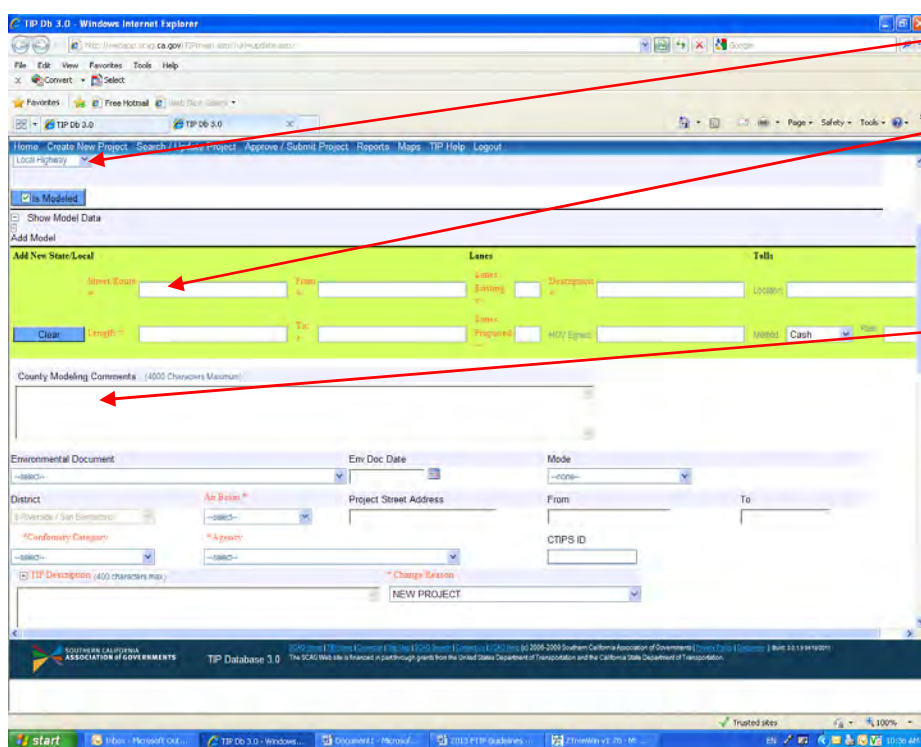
TIP Db 3.0 - Windows Internet Explorer

http://webapp.scag.ca.gov/TIPmain.aspx?url=update.aspx

Google

File Edit View Favorites Tools Help

Convert Select

Favorites Free Hotmail Web Slice Gallery

TIP Db 3.0 TIP Db 3.0

Page Safety Tools

Home Create New Project Search / Update Project Approve / Submit Project Reports Maps TIP Help Logout

Local Highway

Is Modeled

Show Model Data

Add Model

Add New State/Local

Lanes

Tolls

Street/Route *

From *

Lanes Existing *

Description *

Location

Clear

Length *

To *

Lanes Proposed *

HOV Egress

Method Cash

Rate

County Modeling Comments (4000 Characters Maximum)

Environmental Document

--select--

Env Doc Date

Mode

--none--

District

8-Riverside / San Bernardino

Air Basin *

--select--

Project Street Address

From

To

*Conformity Category

--select--

*Agency

--select--

CTIPS ID

TIP Description (400 characters max)

* Change Reason

NEW PROJECT

SOUTHERN CALIFORNIA ASSOCIATION of GOVERNMENTS

TIP Database 3.0

(c) 2006-2009 Southern California Association of Governments

The SCAG Web site is financed in part through grants from the United States Department of Transportation and the California State Department of Transportation.

Trusted sites

100%

start

Inbox - Microsoft Out...

TIP Db 3.0 - Windows...

Document1 - Microsof...

2013 FTIP Guidelines ...

ZTreeWin v1.76 - W...

EN

10:36 AM